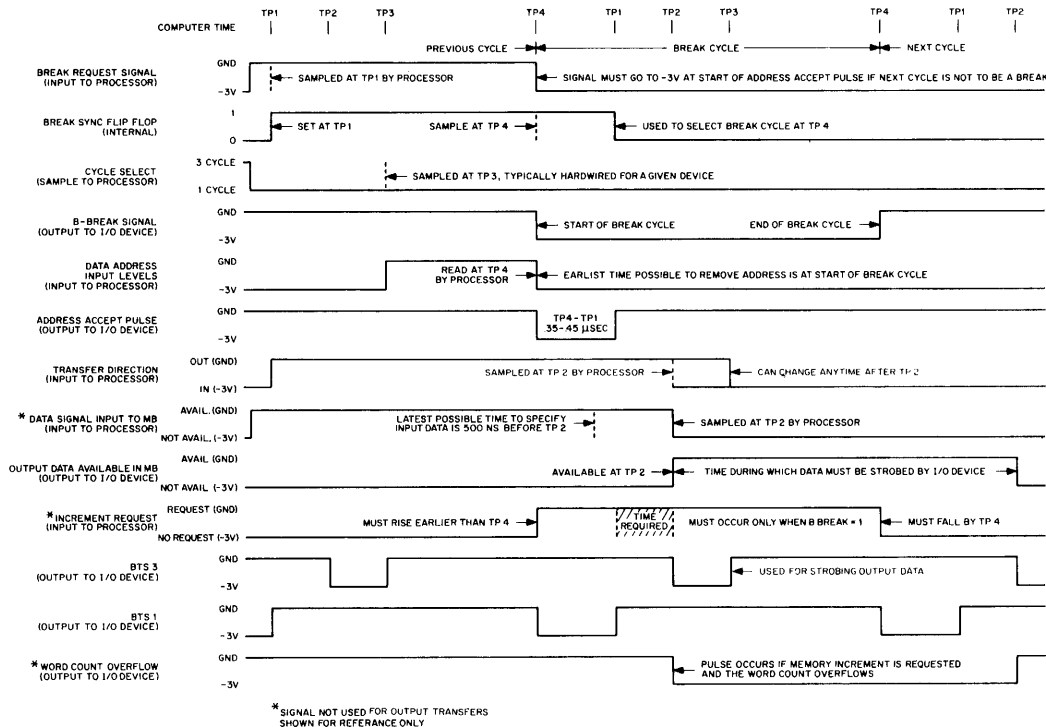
COMPUTER TIME TP1 TP2 TP3 TP4 TP1 TP2 TP3 TP4 TP1 TP2

PREVIOUS CYCLE BREAK CYCLE NEXT CYCLE

BREAK REQUEST SIGNAL (INPUT TO PROCESSOR) GND -3V

SAMPLED AT TP1 BY PROCESSOR

SIGNAL MUST GO TO -3V AT START OF ADDRESS ACCEPT PULSE IF NEXT CYCLE IS NOT TO BE A BREAK

BREAK SYNC FLIP FLOP (INTERNAL) 1 0

SET AT TP1

SAMPLE AT TP 4

USED TO SELECT BREAK CYCLE AT TP 4

CYCLE SELECT (SAMPLE TO PROCESSOR) 3 CYCLE 1 CYCLE

SAMPLED AT TP3, TYPICALLY HARDWIRED FOR A GIVEN DEVICE

B-BREAK SIGNAL (OUTPUT TO I/O DEVICE) GND -3V

START OF BREAK CYCLE

END OF BREAK CYCLE

DATA ADDRESS INPUT LEVELS (INPUT TO PROCESSOR) GND -3V

READ AT TP 4 BY PROCESSOR

EARLIST TIME POSSIBLE TO REMOVE ADDRESS IS AT START OF BREAK CYCLE

ADDRESS ACCEPT PULSE (OUTPUT TO I/O DEVICE) GND -3V

TP4 - TP1 35-45 μSEC

TRANSFER DIRECTION (INPUT TO PROCESSOR) OUT (GND) IN (-3V)

SAMPLED AT TP 2 BY PROCESSOR

CAN CHANGE ANYTIME AFTER TP 2

* DATA SIGNAL INPUT TO MB (INPUT TO PROCESSOR) AVAIL. (GND) NOT AVAIL. (-3V)

LATEST POSSIBLE TIME TO SPECIFY INPUT DATA IS 500 NS BEFORE TP 2

SAMPLED AT TP 2 BY PROCESSOR

OUTPUT DATA AVAILABLE IN MB (OUTPUT TO I/O DEVICE) AVAIL (GND) NOT AVAIL (-3V)

AVAILABLE AT TP 2

TIME DURING WHICH DATA MUST BE STROBED BY I/O DEVICE

*INCREMENT REQUEST (INPUT TO PROCESSOR) REQUEST (GND) NO REQUEST (-3V)

MUST RISE EARLIER THAN TP 4

TIME REQUIRED

MUST OCCUR ONLY WHEN B BREAK = 1

MUST FALL BY TP 4

BTS 3 (OUTPUT TO I/O DEVICE) GND -3V

USED FOR STROBING OUTPUT DATA

BTS 1 (OUTPUT TO I/O DEVICE) GND -3V

* WORD COUNT OVERFLOW (OUTPUT TO I/O DEVICE) GND -3V

PULSE OCCURS IF MEMORY INCREMENT IS REQUESTED AND THE WORD COUNT OVERFLOWS

* SIGNAL NOT USED FOR OUTPUT TRANSFERS SHOWN FOR REFERANCE ONLY